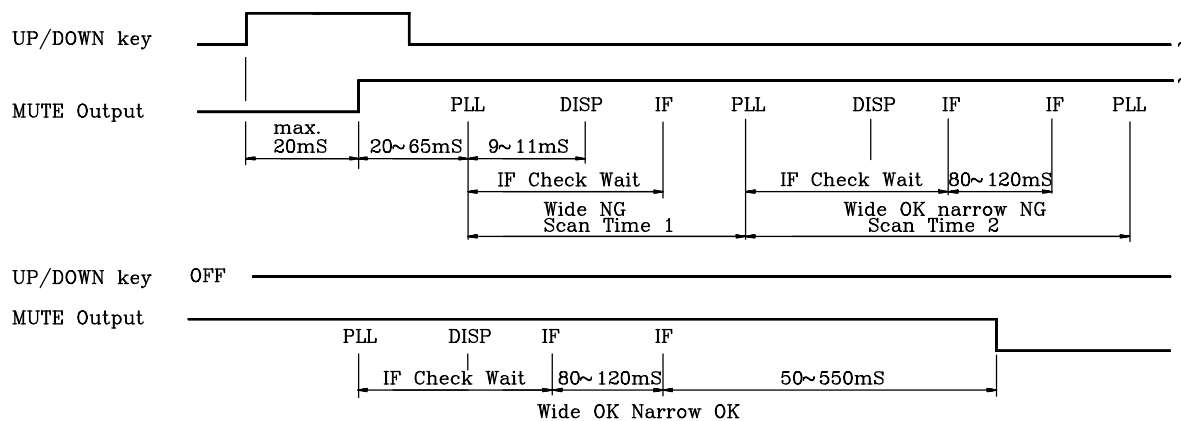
UP/DOWN key

MUTE Output

PLL DISP IF PLL DISP IF IF PLL

max. 20mS

20～65mS

9～11mS

IF Check Wait

IF Check Wait

80～120mS

Wide NG Scan Time 1

Wide OK narrow NG Scan Time 2

UP/DOWN key OFF

MUTE Output

PLL DISP IF IF

IF Check Wait

80～120mS

50～550mS

Wide OK Narrow OK